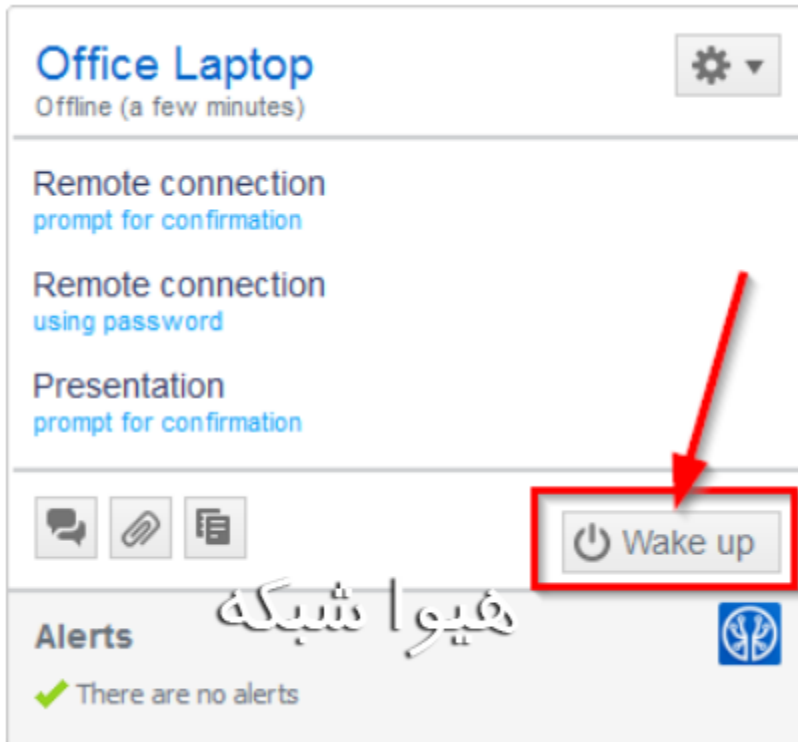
Office Laptop
Offline (a few minutes)

Remote connection
prompt for confirmation

Remote connection
using password

Presentation
prompt for confirmation

Wake up

هیوا شبکه

Alerts

There are no alerts